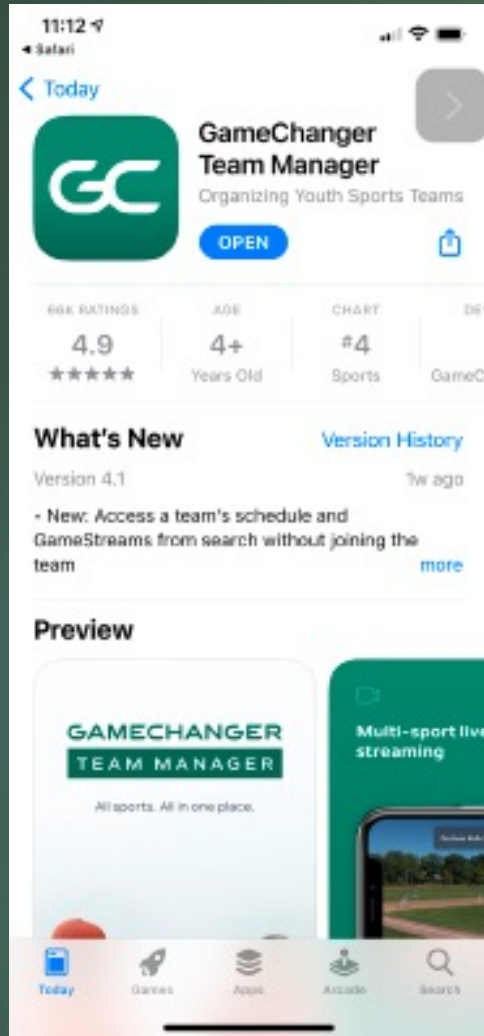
11:12
◀ Safari

< Today

GC

GameChanger Team Manager
Organizing Youth Sports Teams

OPEN

66K RATINGS
4.9
★★★★★

AGE
4+
Years Old

CHART
#4
Sports

DE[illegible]
GameC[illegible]

What's New
Version History
Version 4.1
1w ago

- New: Access a team's schedule and GameStreams from search without joining the team
more

Preview

GAMECHANGER
TEAM MANAGER
All sports. All in one place.

Multi-sport live streaming

Today
Games
Apps
Arcade
Search